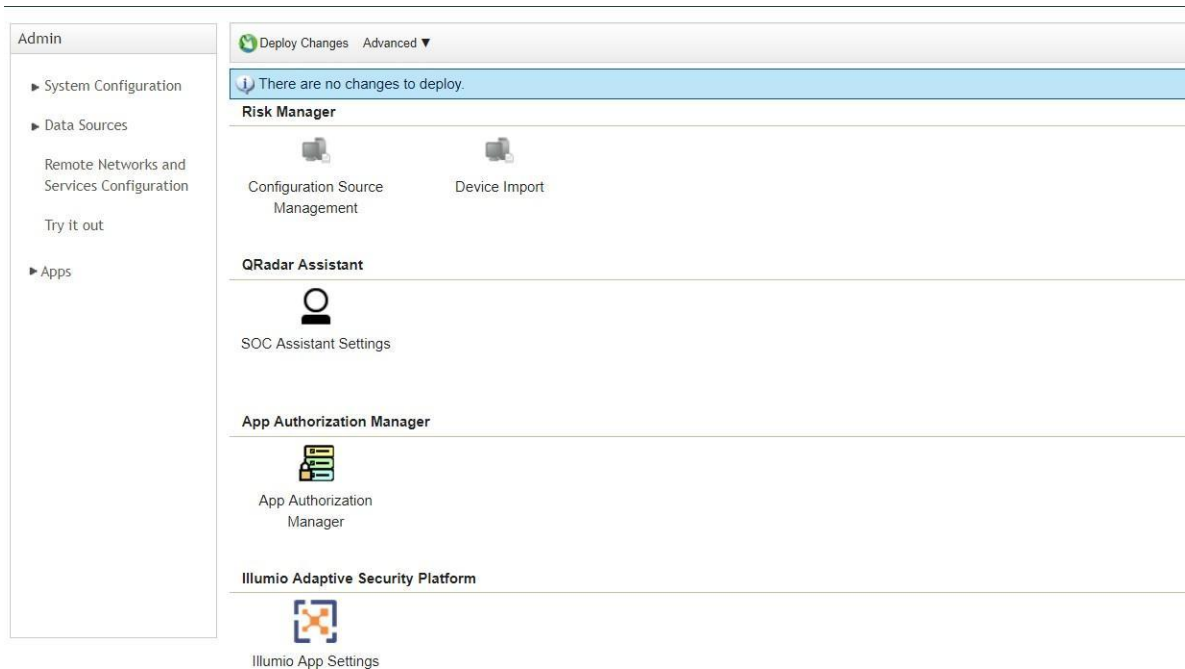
Admin

► System Configuration

► Data Sources

Remote Networks and Services Configuration

Try it out

► Apps

Deploy Changes Advanced ▼

There are no changes to deploy.

Risk Manager

Configuration Source Management

Device Import

QRadar Assistant

SOC Assistant Settings

App Authorization Manager

App Authorization Manager

Illumio Adaptive Security Platform

Illumio App Settings